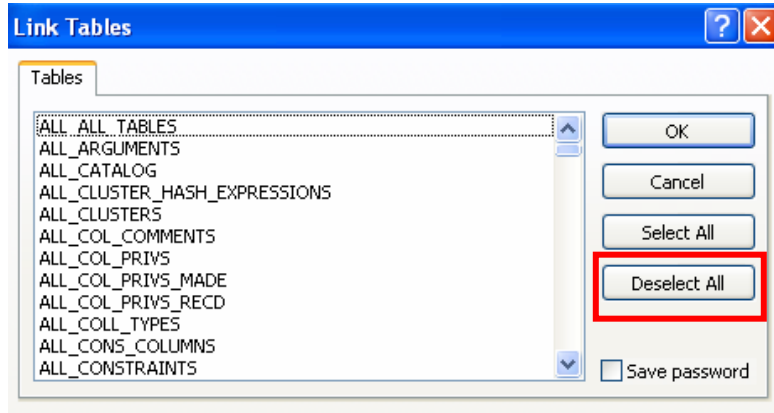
Link Tables

Tables

ALL_ALL_TABLES
ALL_ARGUMENTS
ALL_CATALOG
ALL_CLUSTER_HASH_EXPRESSIONS
ALL_CLUSTERS
ALL_COL_COMMENTS
ALL_COL_PRIVS
ALL_COL_PRIVS_MADE
ALL_COL_PRIVS_RECD
ALL_COLL_TYPES
ALL_CONS_COLUMNS
ALL_CONSTRAINTS

OK
Cancel
Select All
Deselect All
Save password